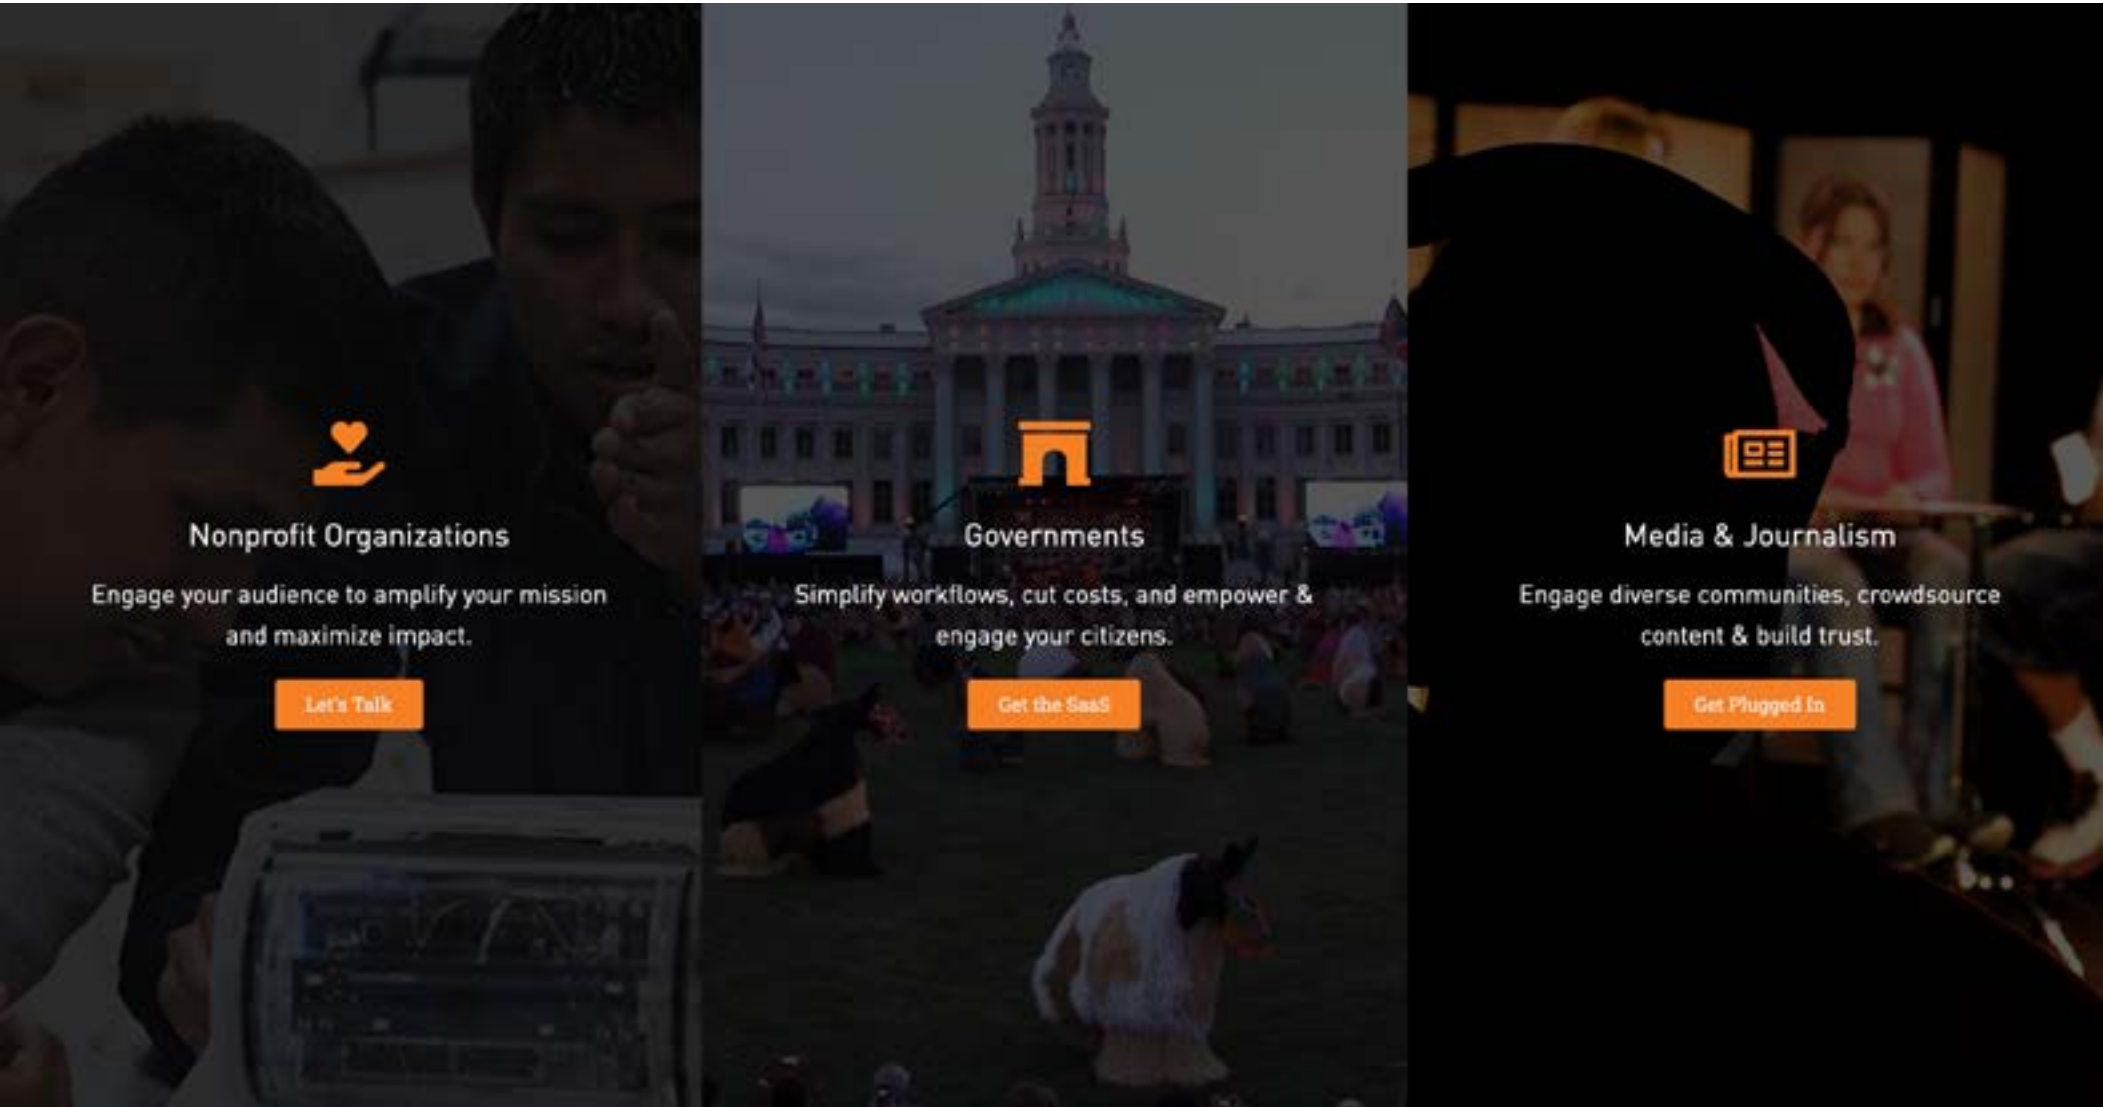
Nonprofit Organizations

Engage your audience to amplify your mission and maximize impact.

Let's Talk

Governments

Simplify workflows, cut costs, and empower & engage your citizens.

Get the SaaS

Media & Journalism

Engage diverse communities, crowdsource content & build trust.

Get Plugged In